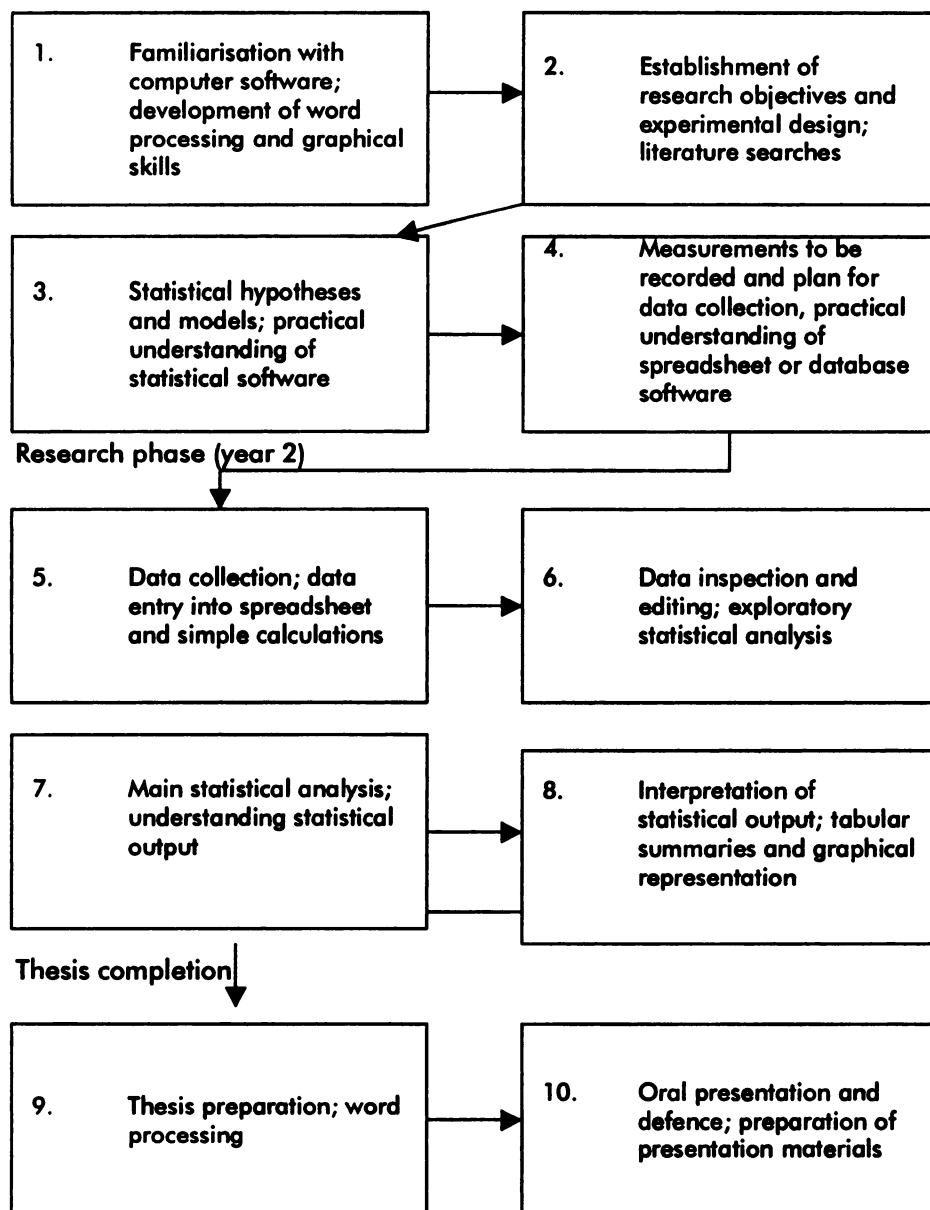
1. Familiarisation with computer software; development of word processing and graphical skills

2. Establishment of research objectives and experimental design; literature searches

3. Statistical hypotheses and models; practical understanding of statistical software

4. Measurements to be recorded and plan for data collection, practical understanding of spreadsheet or database software

Research phase (year 2)

5. Data collection; data entry into spreadsheet and simple calculations

6. Data inspection and editing; exploratory statistical analysis

7. Main statistical analysis; understanding statistical output

8. Interpretation of statistical output; tabular summaries and graphical representation

Thesis completion

9. Thesis preparation; word processing

10. Oral presentation and defence; preparation of presentation materials